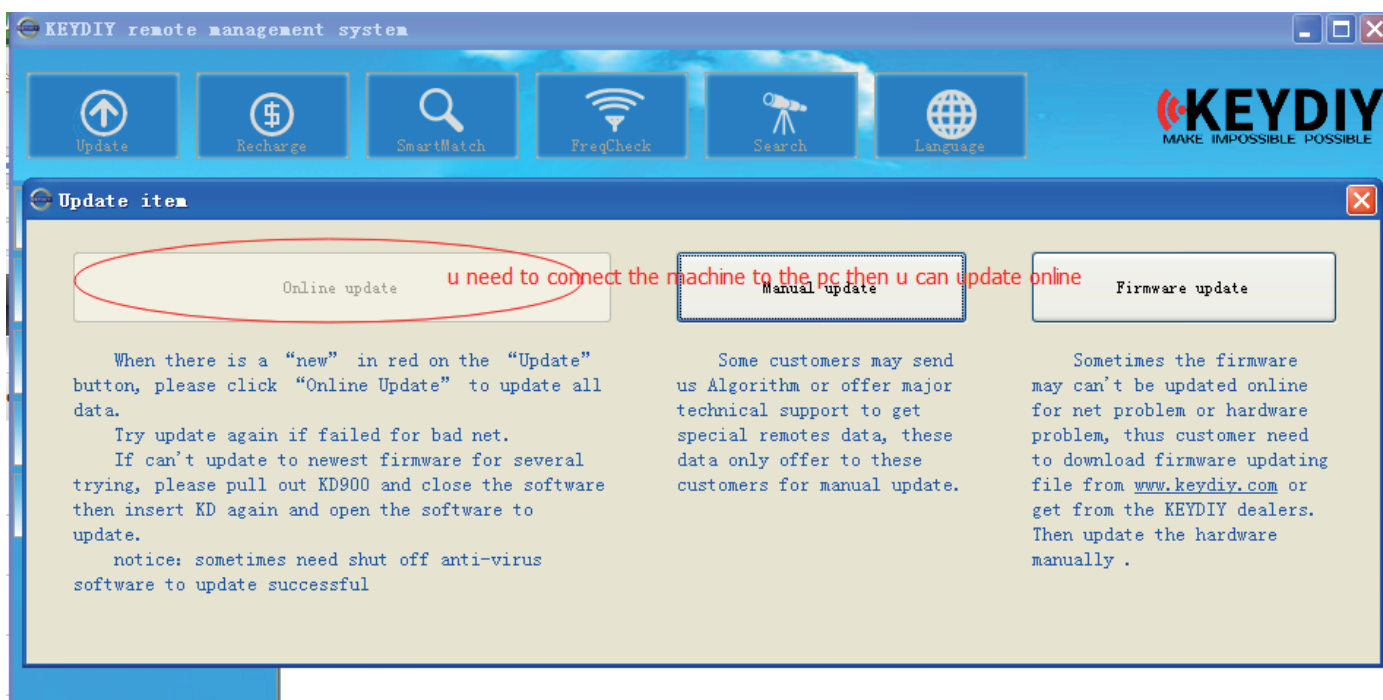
KEYDIY remote management system

Update

Recharge

SmartMatch

FreqCheck

Search

Language

KEYDIY
MAKE IMPOSSIBLE POSSIBLE

Update item

Online update

u need to connect the machine to the pc then u can update online

Manual update

Firmware update

When there is a "new" in red on the "Update" button, please click "Online Update" to update all data.

Try update again if failed for bad net.

If can't update to newest firmware for several trying, please pull out KD900 and close the software then insert KD again and open the software to update.

notice: sometimes need shut off anti-virus software to update successful

Some customers may send us Algorithm or offer major technical support to get special remotes data, these data only offer to these customers for manual update.

Sometimes the firmware may can't be updated online for net problem or hardware problem, thus customer need to download firmware updating file from www.keydiy.com or get from the KEYDIY dealers. Then update the hardware manually .